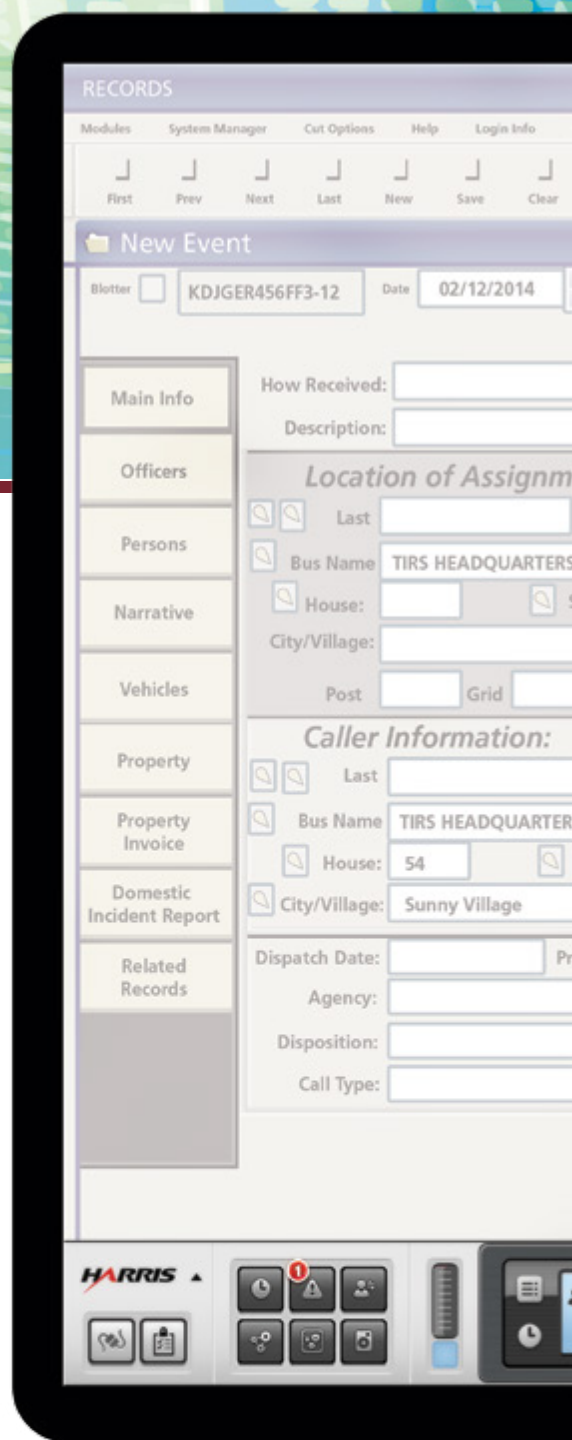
RECORDS

Modules System Manager Cut Options Help Login Info

First Prev Next Last New Save Clear

New Event

Blotter KDJGER456FF3-12 Date 02/12/2014

Main Info
Officers
Persons
Narrative
Vehicles
Property
Property Invoice
Domestic Incident Report
Related Records

How Received:
Description:

Location of Assignm

Last
Bus Name TIRS HEADQUARTERS
House:
City/Village:
Post Grid

Caller Information:

Last
Bus Name TIRS HEADQUARTER
House: 54
City/Village: Sunny Village

Dispatch Date: Pr
Agency:
Disposition:
Call Type:

HARRIS

1